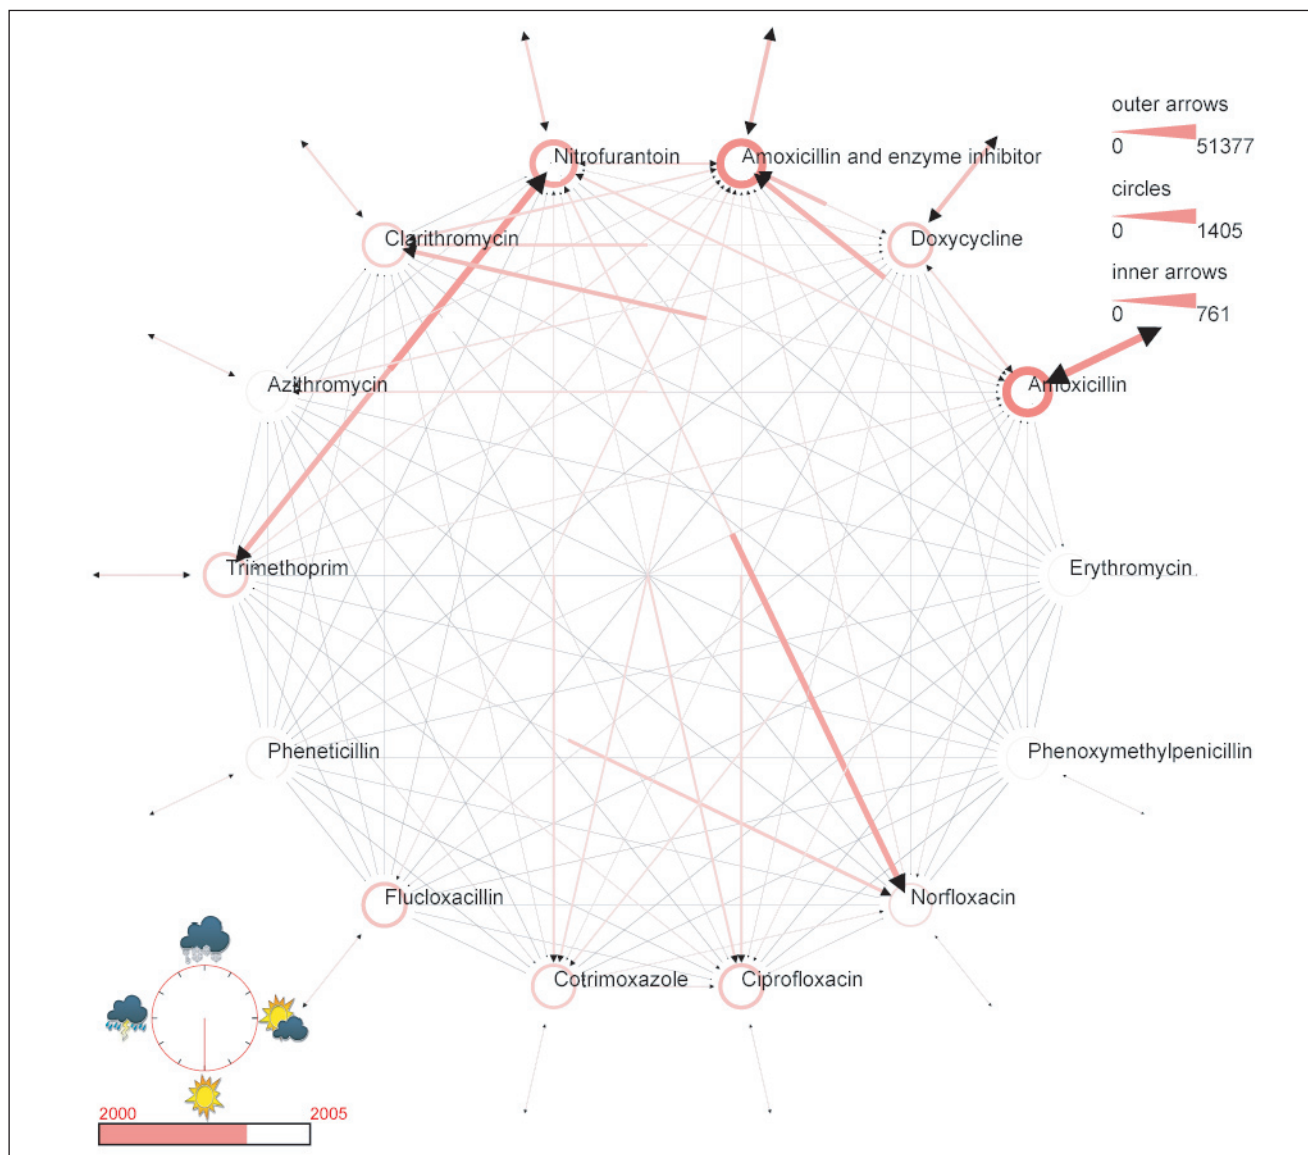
Nitrofurantoin

Amoxicillin and enzyme inhibitor

Clarithromycin

Doxycycline

Azithromycin

Amoxicillin

Trimethoprim

Erythromycin

Pheneticillin

Phenoxymethylpenicillin

Flucloxacillin

Norfloxacin

Cotrimoxazole

Ciprofloxacin

outer arrows
0 51377

circles
0 1405

inner arrows
0 761

2000 2005